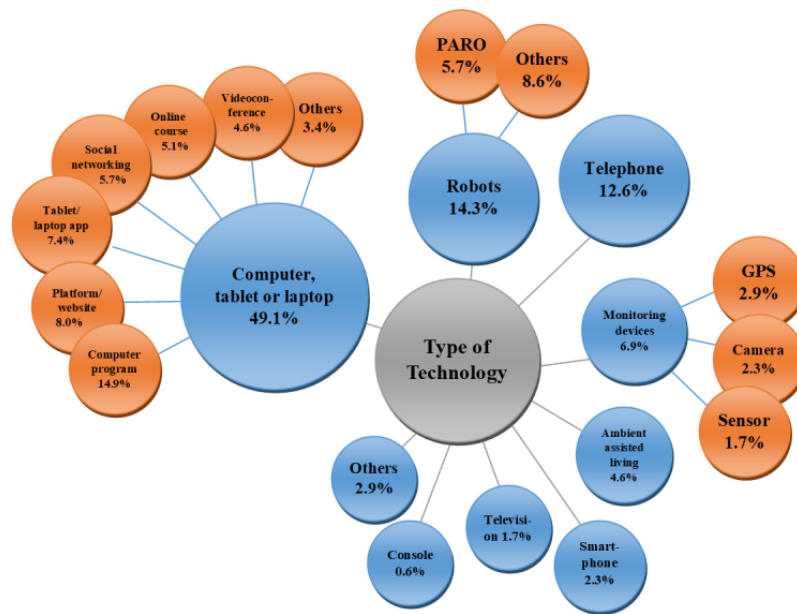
Type of Technology

Computer, tablet or laptop 49.1%

Computer program 14.9%

Platform/ website 8.0%

Tablet/ laptop app 7.4%

Social networking 5.7%

Online course 5.1%

Videoconference 4.6%

Others 3.4%

Robots 14.3%

PARO 5.7%

Others 8.6%

Telephone 12.6%

Monitoring devices 6.9%

GPS 2.9%

Camera 2.3%

Sensor 1.7%

Ambient assisted living 4.6%

Smartphone 2.3%

Television 1.7%

Console 0.6%

Others 2.9%